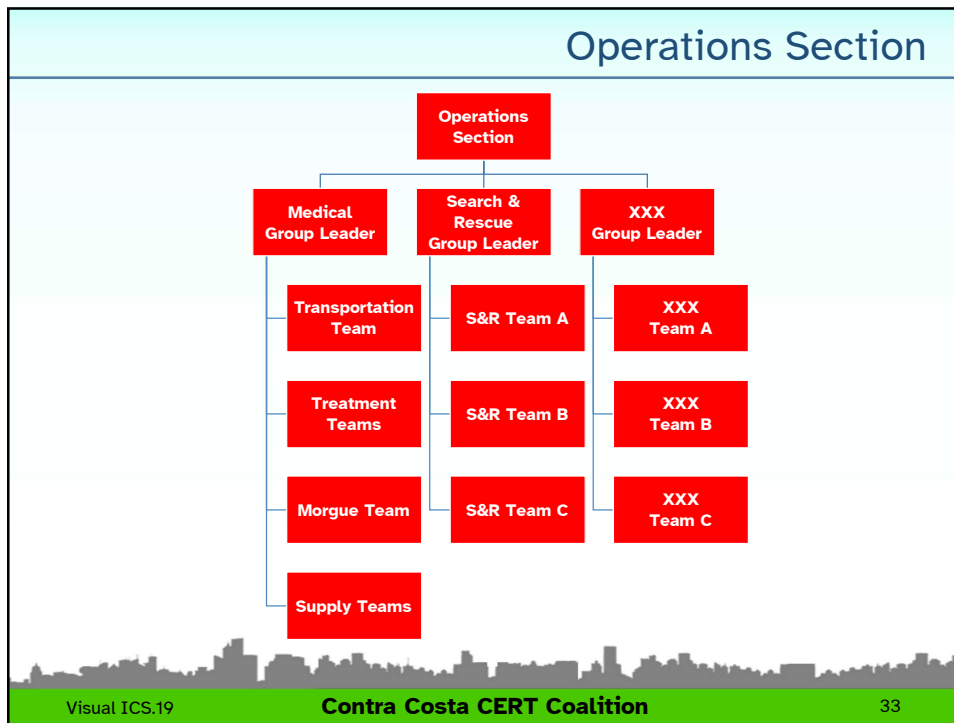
Operations Section

Operations Section

Medical Group Leader

Search & Rescue Group Leader

XXX Group Leader

Transportation Team

Treatment Teams

Morgue Team

Supply Teams

S&R Team A

S&R Team B

S&R Team C

XXX Team A

XXX Team B

XXX Team C

Visual ICS.19

Contra Costa CERT Coalition

33